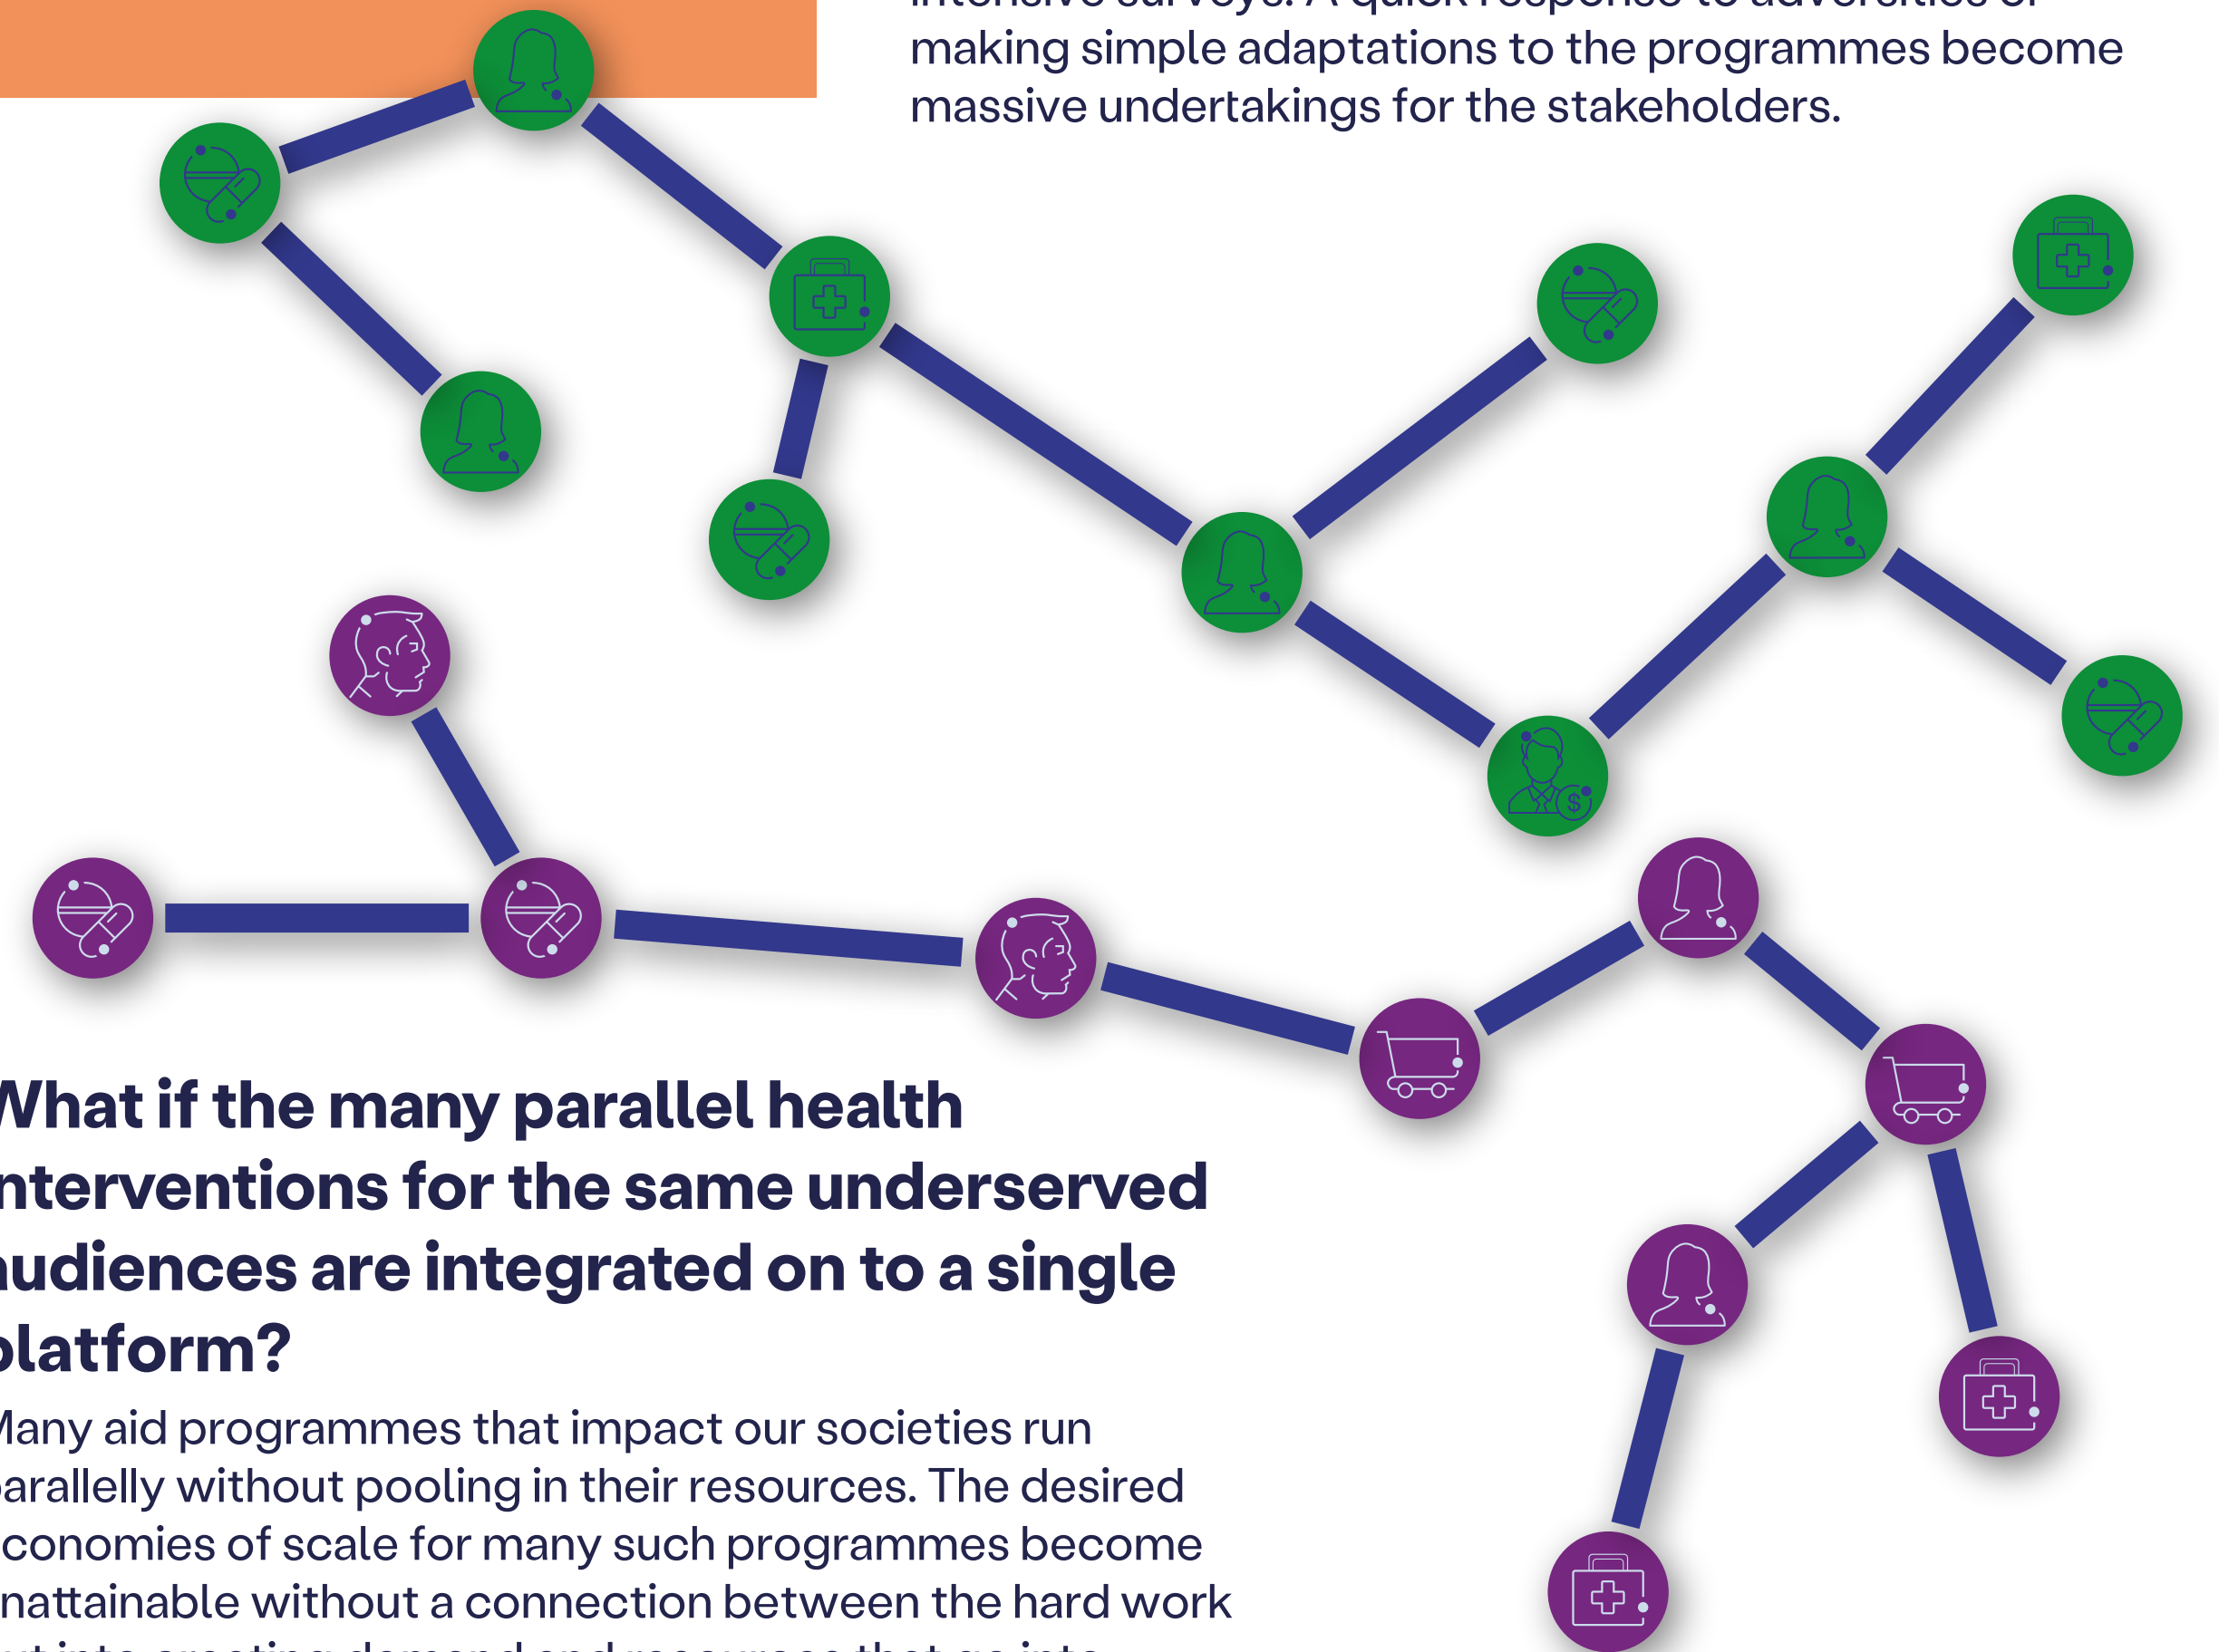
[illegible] making simple adaptations to the programmes become massive undertakings for the stakeholders.

What if the many parallel health nterventions for the same underserved udiences are integrated on to a single latform?

Many aid programmes that impact our societies run arallelly without pooling in their resources. The desired conomies of scale for many such programmes become nattainable without a connection between the hard work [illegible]